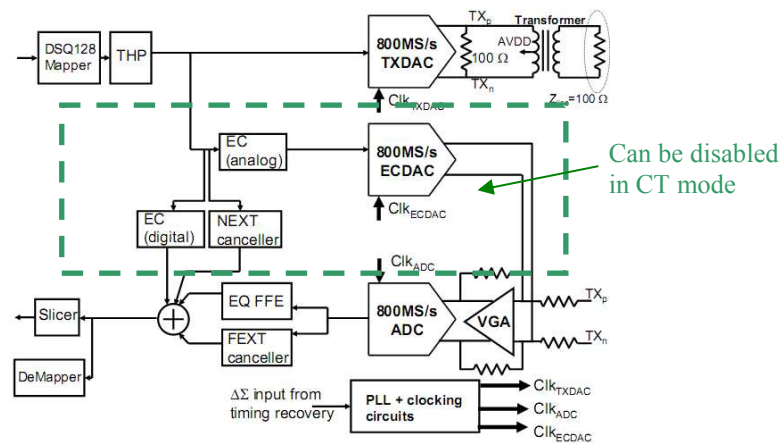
DSQ128 Mapper

THP

800MS/s TXDAC

$TX_p$

Transformer

AVDD

$100\ \Omega$

$TX_n$

$Clk_{TXDAC}$

$Z_{...}=100\ \Omega$

EC (analog)

800MS/s ECDAC

Can be disabled in CT mode

$Clk_{ECDAC}$

EC (digital)

NEXT canceller

$Clk_{ADC}$

Slicer

EQ FFE

800MS/s ADC

VGA

$TX_p$

$TX_n$

FEXT canceller

DeMapper

$\Delta\Sigma$ input from timing recovery

PLL + clocking circuits

$Clk_{TXDAC}$

$Clk_{ADC}$

$Clk_{ECDAC}$